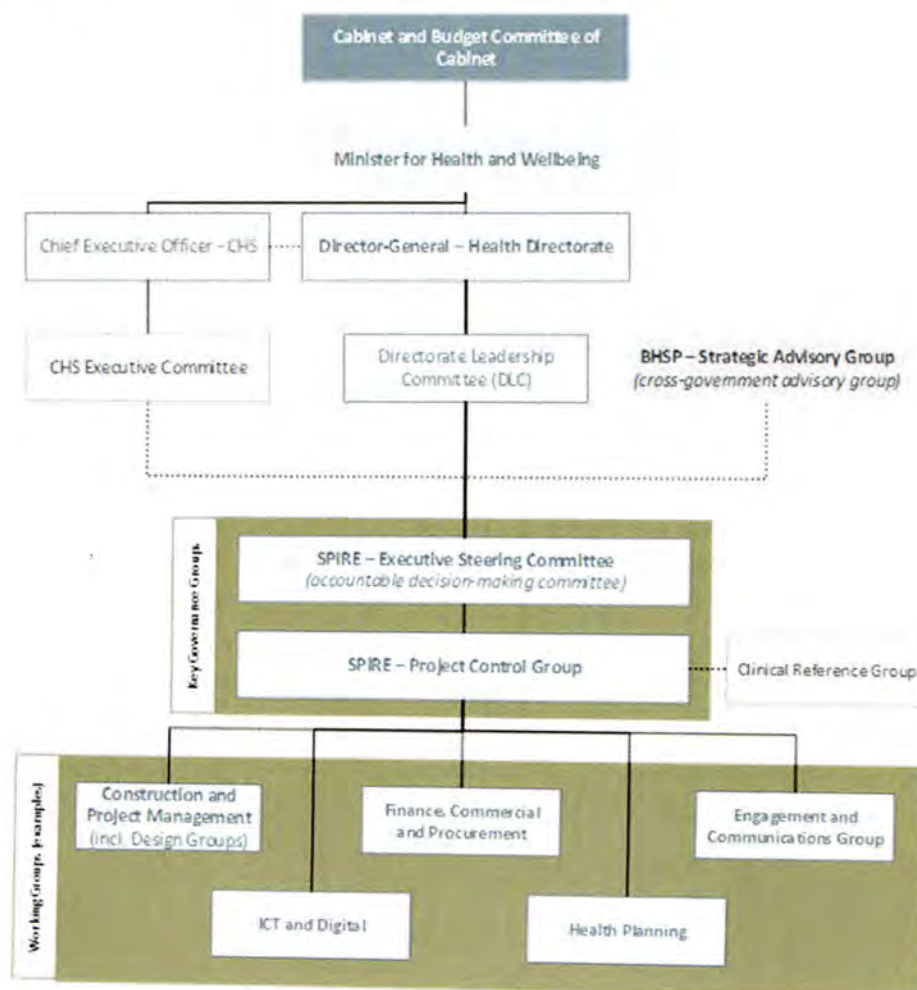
Cabinet and Budget Committee of Cabinet

Minister for Health and Wellbeing

Chief Executive Officer - CHS

Director-General – Health Directorate

CHS Executive Committee

Directorate Leadership Committee (DLC)

BHSP – Strategic Advisory Group
(cross-government advisory group)

Key Governance Groups

SPIRE – Executive Steering Committee
(accountable decision-making committee)

SPIRE – Project Control Group

Clinical Reference Group

Working Groups (examples)

Construction and Project Management (incl. Design Groups)

Finance, Commercial and Procurement

Engagement and Communications Group

ICT and Digital

Health Planning